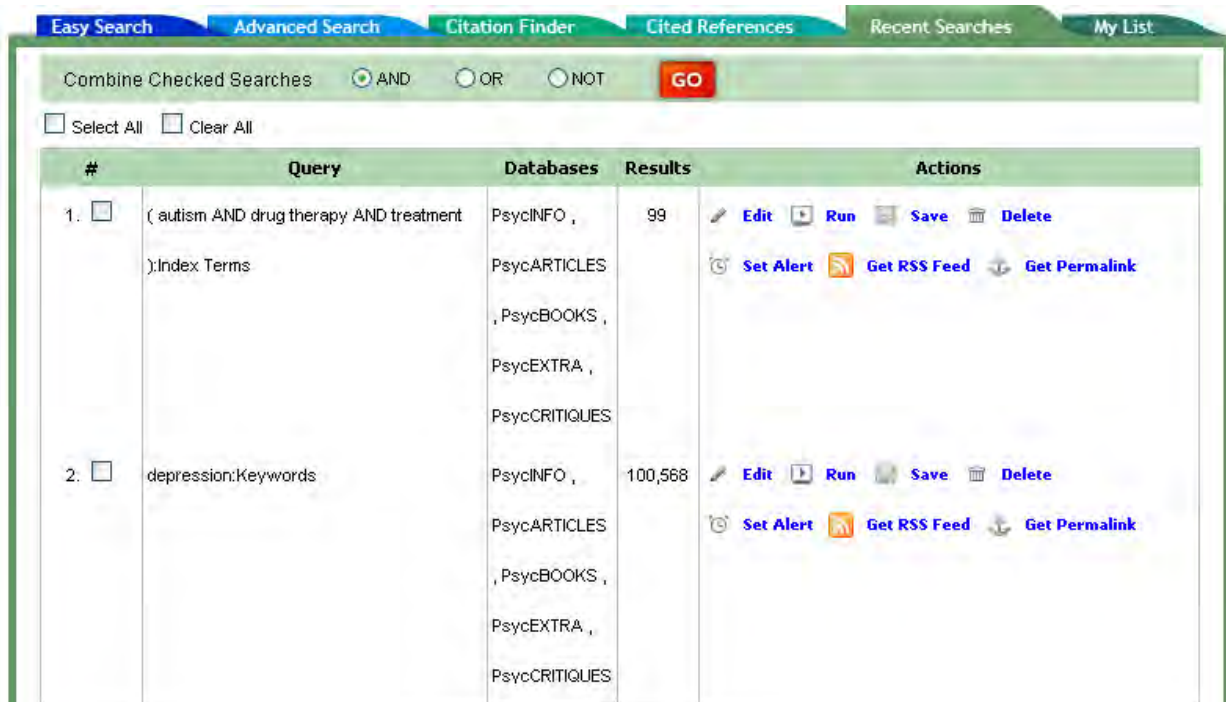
Easy Search | Advanced Search | Citation Finder | Cited References | Recent Searches | My List

Combine Checked Searches AND OR NOT GO

Select All Clear All

| # | Query | Databases | Results | Actions |
|---|---|---|---|---|
| 1. | ( autism AND drug therapy AND treatment ):Index Terms | PsycINFO , PsycARTICLES , PsycBOOKS , PsycEXTRA , PsycCRITIQUES | 99 | Edit Run Save Delete Set Alert Get RSS Feed Get Permalink |
| 2. | depression:Keywords | PsycINFO , PsycARTICLES , PsycBOOKS , PsycEXTRA , PsycCRITIQUES | 100,568 | Edit Run Save Delete Set Alert Get RSS Feed Get Permalink |